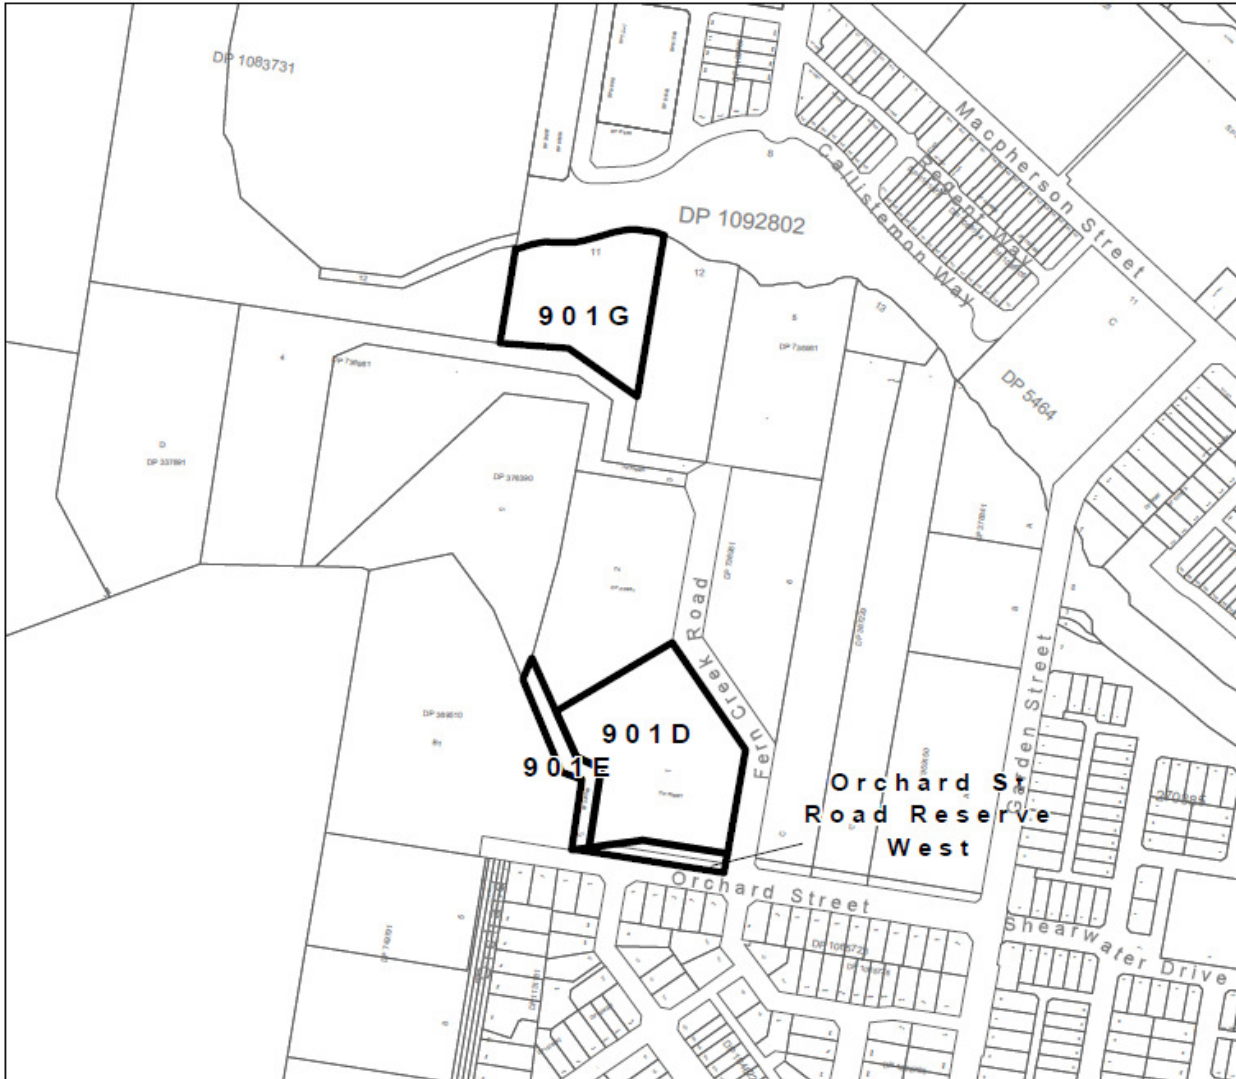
DP 1083731

Macpherson Street

Callistemon Way

Regent Way

DP 1092802

11

12

901G

13

DP 5464

DP 337891

DP 376390

Fern Creek Road

Garden Street

901D

901E

Orchard St Road Reserve West

Orchard Street

Shearwater Drive

DP 1085721